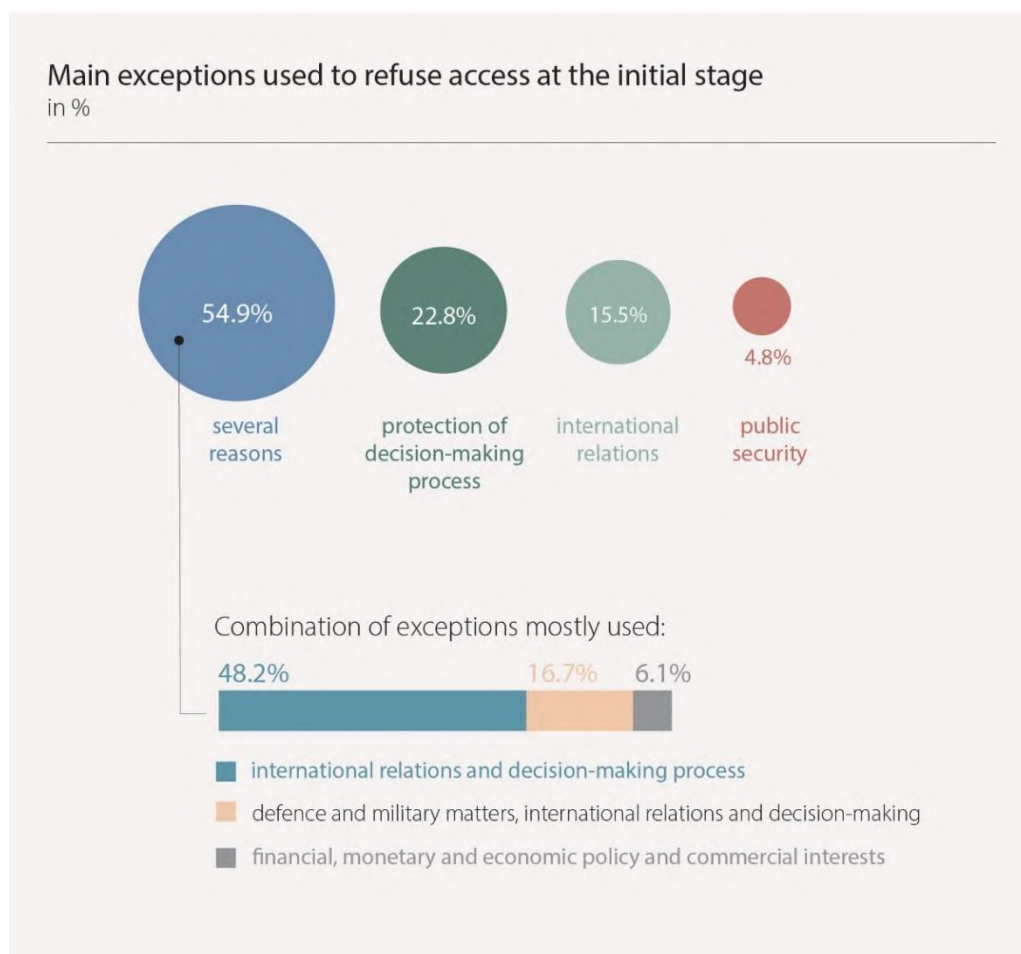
Main exceptions used to refuse access at the initial stage
in %

54.9%
several reasons

22.8%
protection of decision-making process

15.5%
international relations

4.8%
public security

Combination of exceptions mostly used:

48.2%
16.7%
6.1%

international relations and decision-making process

defence and military matters, international relations and decision-making

financial, monetary and economic policy and commercial interests